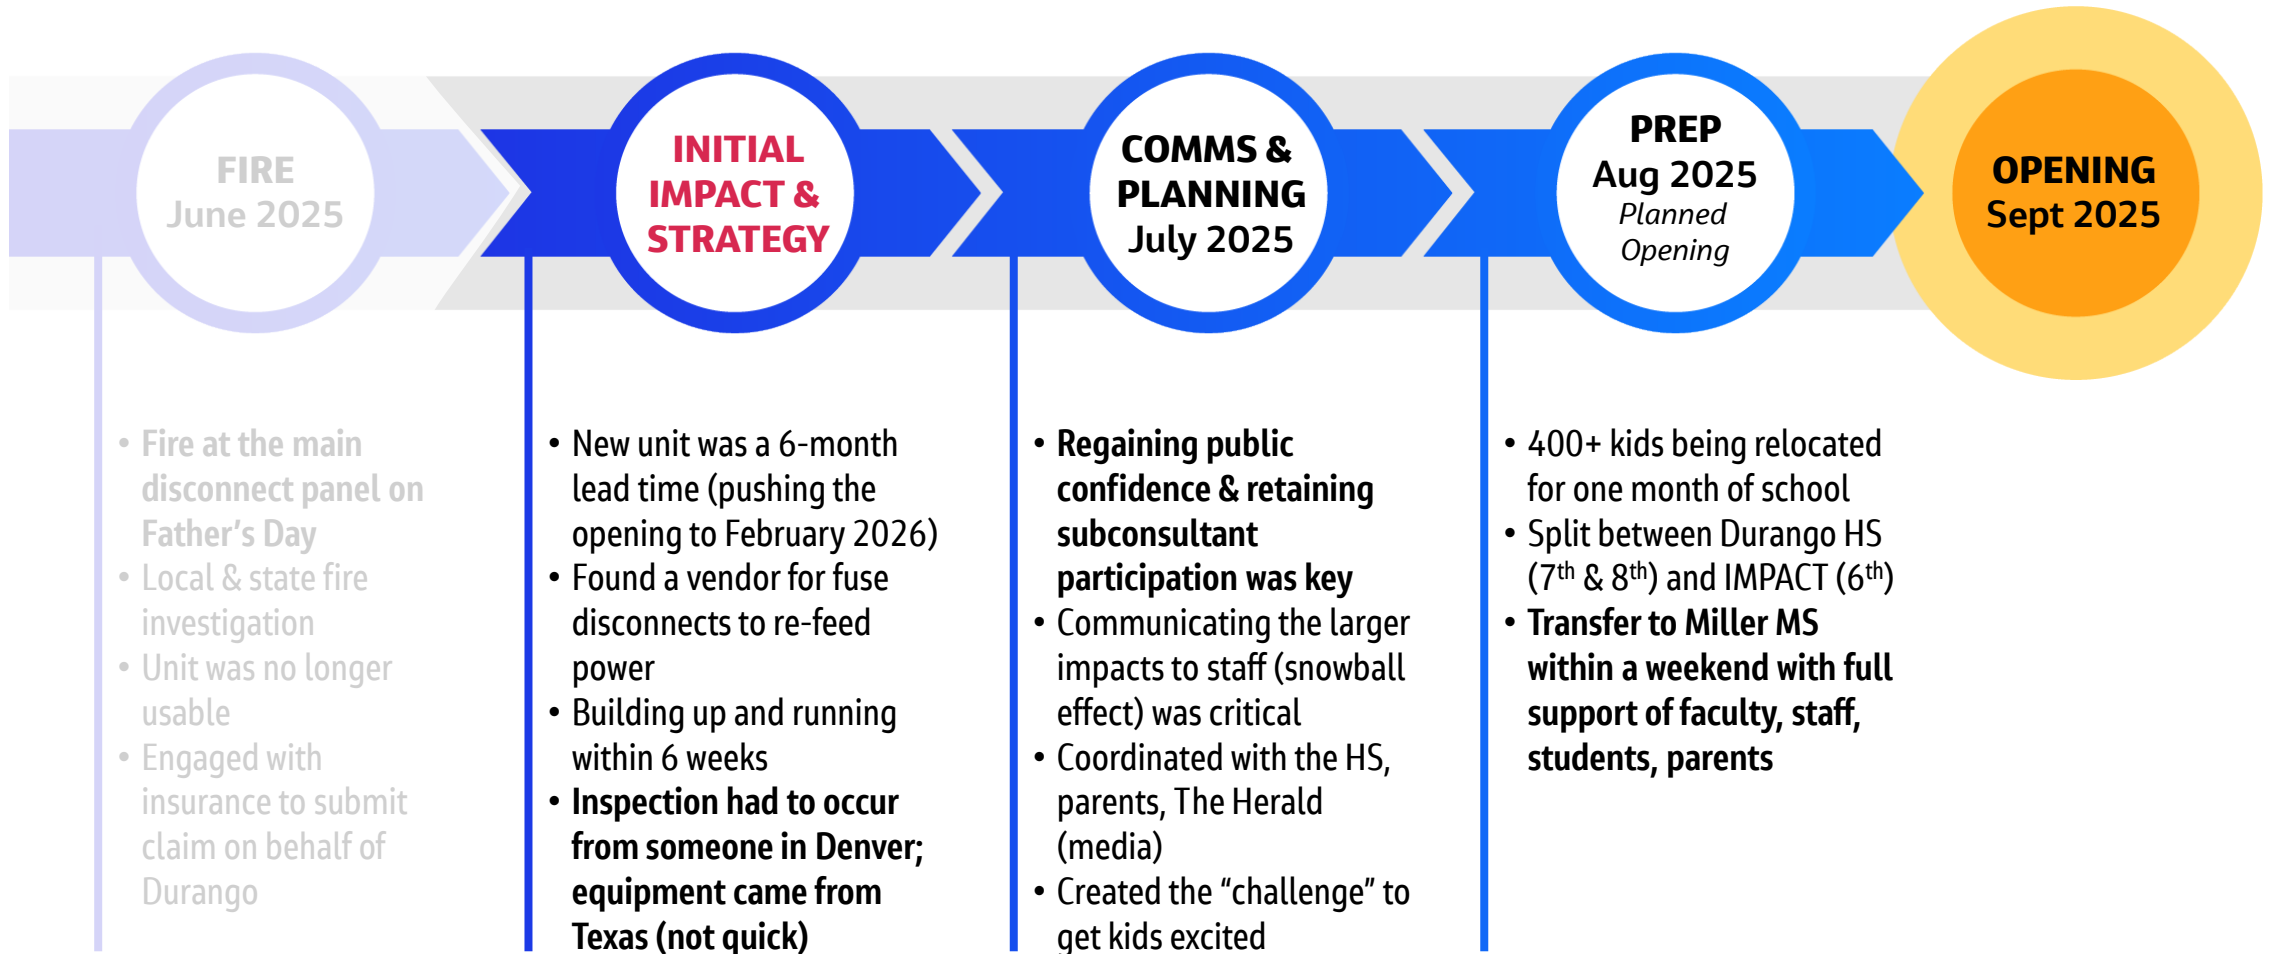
FIRE
June 2025

INITIAL IMPACT & STRATEGY

COMMS & PLANNING
July 2025

PREP
Aug 2025
Planned Opening

OPENING
Sept 2025

• Fire at the main disconnect panel on Father's Day
• Local & state fire investigation
• Unit was no longer usable
• Engaged with insurance to submit claim on behalf of Durango

• New unit was a 6-month lead time (pushing the opening to February 2026)
• Found a vendor for fuse disconnects to re-feed power
• Building up and running within 6 weeks
• Inspection had to occur from someone in Denver; equipment came from Texas (not quick)

• Regaining public confidence & retaining subconsultant participation was key
• Communicating the larger impacts to staff (snowball effect) was critical
• Coordinated with the HS, parents, The Herald (media)
• Created the "challenge" to get kids excited

• 400+ kids being relocated for one month of school
• Split between Durango HS ($7^{th}$ & $8^{th}$) and IMPACT ($6^{th}$)
• Transfer to Miller MS within a weekend with full support of faculty, staff, students, parents